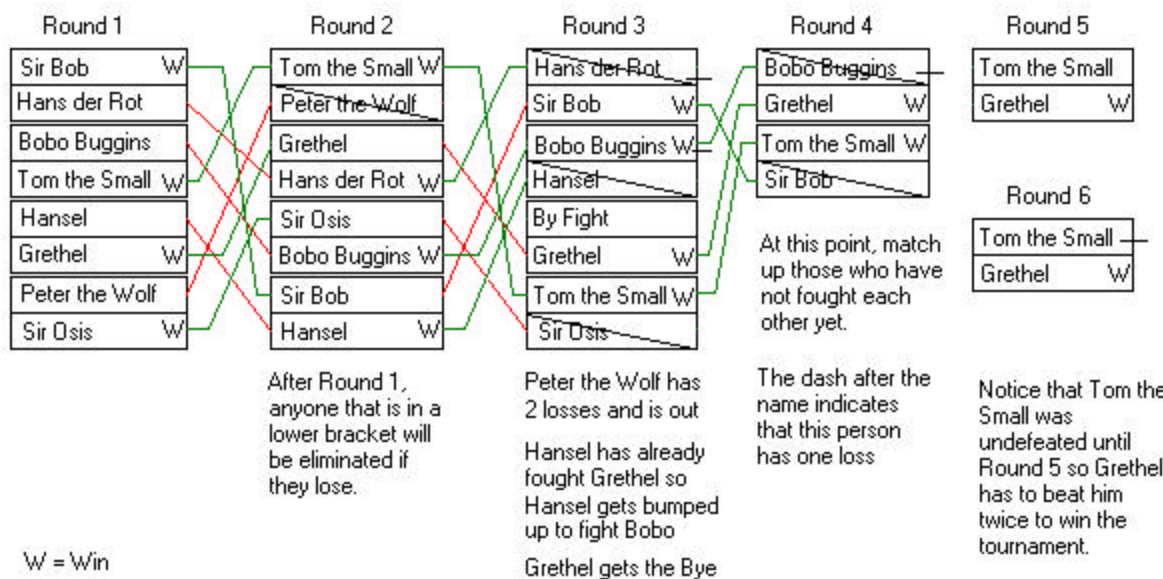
Round 1

| | |
|---|---|
| Sir Bob | W |
| Hans der Rot | |
| Bobo Buggins | |
| Tom the Small | W |
| Hansel | |
| Grethel | W |
| Peter the Wolf | |
| Sir Osis | W |

W = Win

Round 2

| | |
|---|---|
| Tom the Small | W |
| Peter the Wolf | |
| Grethel | |
| Hans der Rot | W |
| Sir Osis | |
| Bobo Buggins | W |
| Sir Bob | |
| Hansel | W |

After Round 1, anyone that is in a lower bracket will be eliminated if they lose.

Round 3

| | |
|---|---|
| Hans der Rot – | |
| Sir Bob | W |
| Bobo Buggins | W |
| Hansel | |
| By Fight | |
| Grethel | W |
| Tom the Small | W |
| Sir Osis | |

Peter the Wolf has 2 losses and is out

Hansel has already fought Grethel so Hansel gets bumped up to fight Bobo

Grethel gets the Bye

Round 4

| | |
|---|---|
| Bobo Buggins – | |
| Grethel | W |
| Tom the Small | W |
| Sir Bob | |

At this point, match up those who have not fought each other yet.

The dash after the name indicates that this person has one loss

Round 5

| | |
|---|---|
| Tom the Small | |
| Grethel | W |

Round 6

| | |
|---|---|
| Tom the Small – | |
| Grethel | W |

Notice that Tom the Small was undefeated until Round 5 so Grethel has to beat him twice to win the tournament.